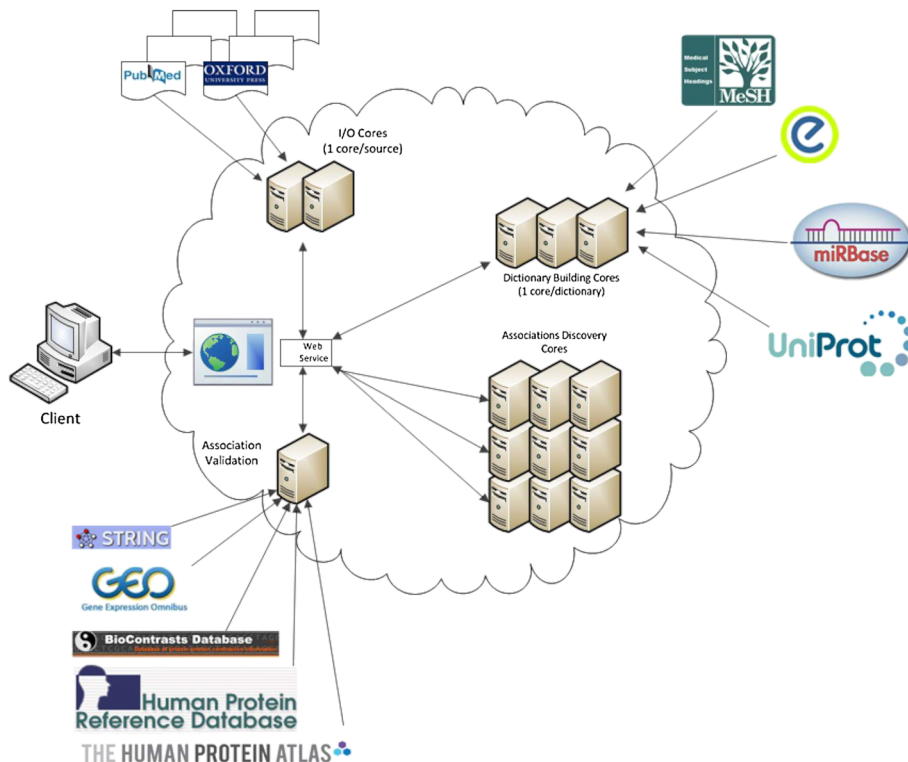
PubMed
OXFORD UNIVERSITY PRESS

I/O Cores
(1 core/source)

Medical Subject Headings
MeSH

e

miRBase

UniProt

Dictionary Building Cores
(1 core/dictionary)

Associations Discovery Cores

Web Service

Client

Association Validation

STRING

GEO
Gene Expression Omnibus

BioContrasts Database

Human Protein Reference Database

THE HUMAN PROTEIN ATLAS